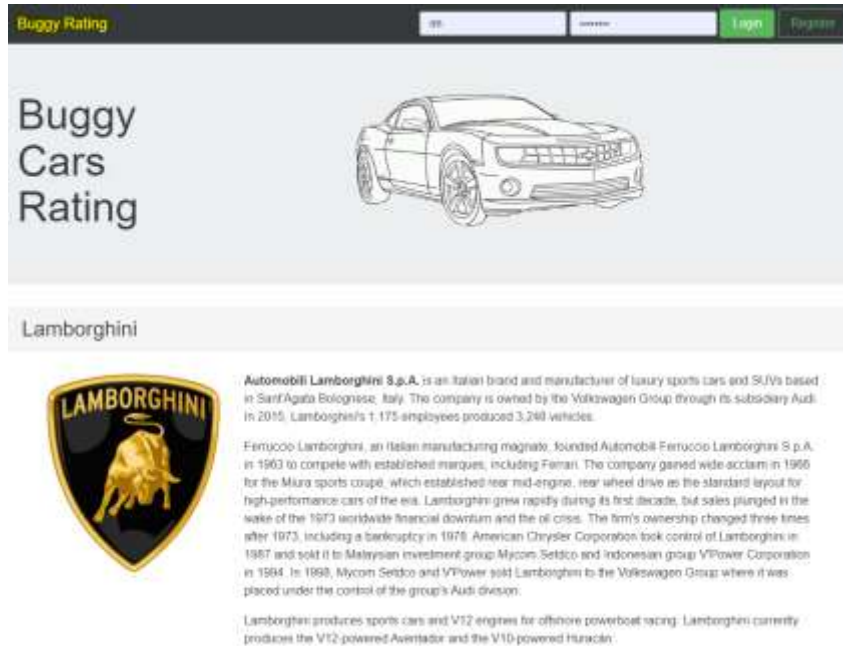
Buggy Rating

Login Register

Buggy Cars Rating

Lamborghini

LAMBORGHINI

**Automobili Lamborghini S.p.A.** is an Italian brand and manufacturer of luxury sports cars and SUVs based in Sant'Agata Bolognese, Italy. The company is owned by the Volkswagen Group through its subsidiary Audi. In 2015, Lamborghini's 1,175 employees produced 3,248 vehicles.

Ferruccio Lamborghini, an Italian manufacturing magnate, founded Automobili Ferruccio Lamborghini S.p.A. in 1963 to compete with established marques, including Ferrari. The company gained wide acclaim in 1966 for the Miura sports coupé, which established rear mid-engine, rear wheel drive as the standard layout for high-performance cars of the era. Lamborghini grew rapidly during its first decade, but sales plunged in the wake of the 1973 worldwide financial downturn and the oil crisis. The firm's ownership changed three times after 1973, including a bankruptcy in 1978. American Chrysler Corporation took control of Lamborghini in 1987 and sold it to Malaysian investment group Mycom Setdco and Indonesian group V'Power Corporation in 1994. In 1998, Mycom Setdco and V'Power sold Lamborghini to the Volkswagen Group where it was placed under the control of the group's Audi division.

Lamborghini produces sports cars and V12 engines for offshore powerboat racing. Lamborghini currently produces the V12-powered Aventador and the V10-powered Huracán.